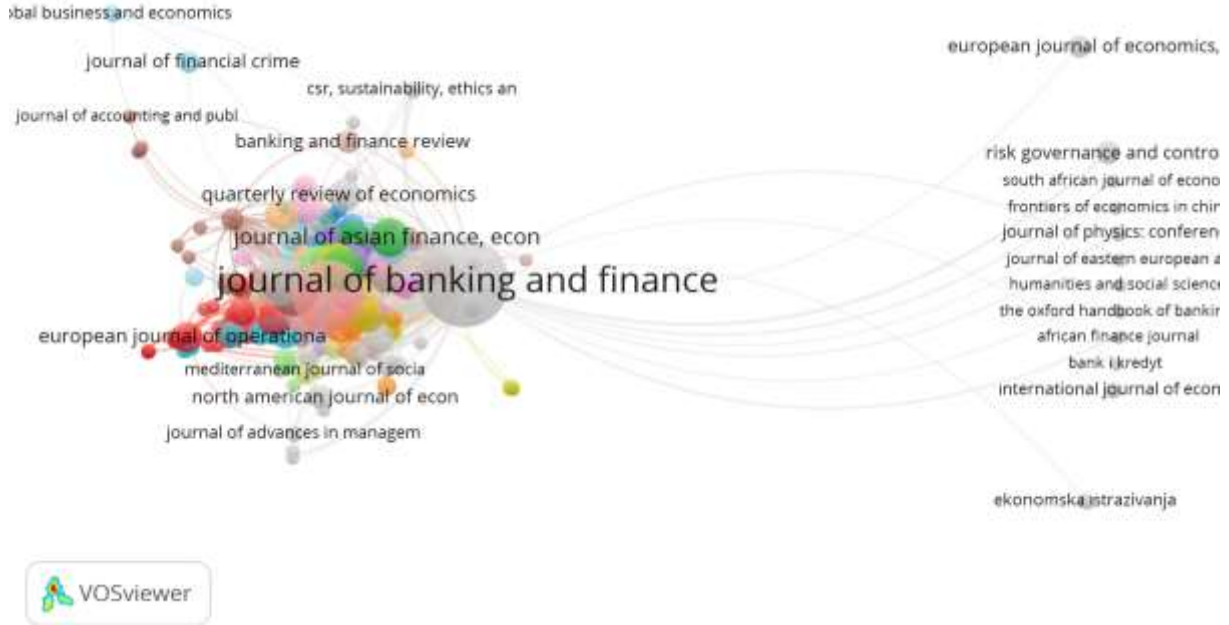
bal business and economics
journal of financial crime
csr, sustainability, ethics an
journal of accounting and publ
banking and finance review
quarterly review of economics
journal of asian finance, econ
journal of banking and finance
european journal of operationa
mediterranean journal of socia
north american journal of econ
journal of advances in managem

european journal of economics,
risk governance and contro
south african journal of econo
frontiers of economics in chir
journal of physics: conferen
journal of eastern european a
humanities and social science
the oxford handbook of bankir
african finance journal
bank i kredyt
international journal of econ
ekonomska istrazivanja

VOSviewer